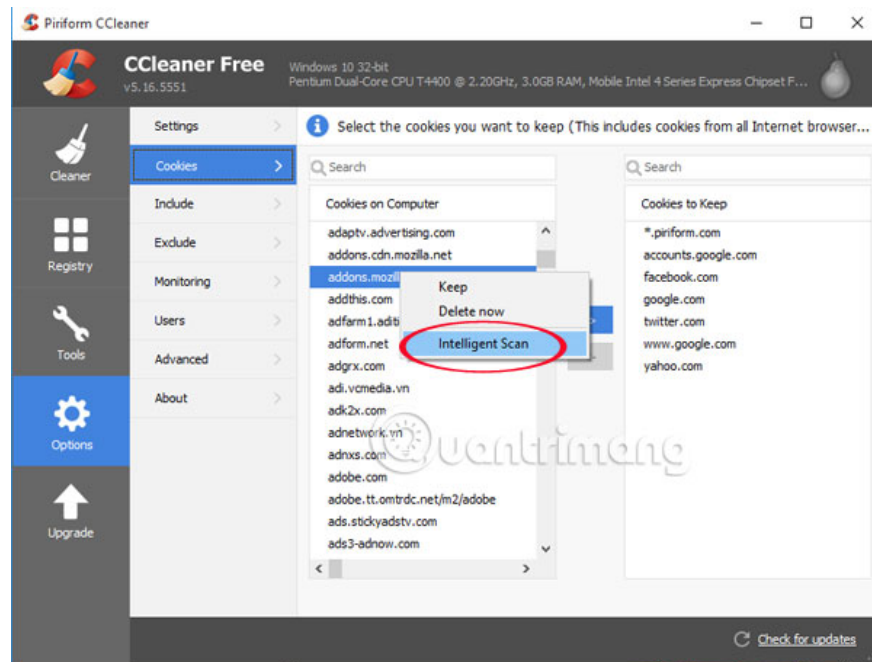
Piriform CCleaner

CCleaner Free
v5.16.5551

Windows 10 32-bit
Pentium Dual-Core CPU T4400 @ 2.20GHz, 3.0GB RAM, Mobile Intel 4 Series Express Chipset F...

Cleaner
Registry
Tools
Options
Upgrade

Settings
Cookies
Include
Exclude
Monitoring
Users
Advanced
About

Select the cookies you want to keep (This includes cookies from all Internet browser...

Search

Cookies on Computer

adaptv.advertising.com
addons.cdn.mozilla.net
addons.mozil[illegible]
addthis.com
adfarm1.adit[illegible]
adform.net
adgrx.com
adi.vcmedia.vn
adk2x.com
adnetwork.vn
adnxs.com
adobe.com
adobe.tt.omtrdc.net/m2/adobe
ads.stickyadstv.com
ads3-adnow.com

Keep
Delete now
Intelligent Scan

Search

Cookies to Keep

*.piriform.com
accounts.google.com
facebook.com
google.com
twitter.com
www.google.com
yahoo.com

Quantrimang

Check for updates